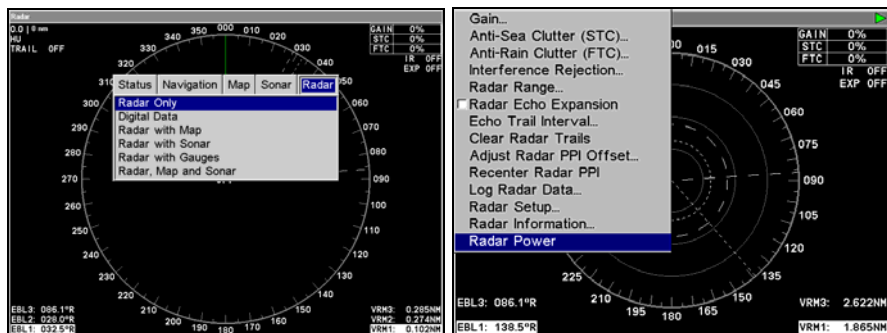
Radar
0.0 | 0 nm
HU
TRAIL OFF

GAIN 0%
STC 0%
FTC 0%
IR OFF
EXP OFF

350 000 010 020
340 030
330 040
320
310 050
300 060
290 070
280 080
270 090
260 100
250 110
240 120
230 130
220 140
210 150
200 190 180 170 160

Status | Navigation | Map | Sonar | Radar

Radar Only
Digital Data
Radar with Map
Radar with Sonar
Radar with Gauges
Radar, Map and Sonar

EBL3: 086.1°R
EBL2: 028.0°R
EBL1: 032.5°R

VRM3: 0.285NM
VRM2: 0.274NM
VRM1: 0.102NM

Gain...
Anti-Sea Clutter (STC)...
Anti-Rain Clutter (FTC)...
Interference Rejection...
Radar Range...
Radar Echo Expansion
Echo Trail Interval...
Clear Radar Trails
Adjust Radar PPI Offset...
Recenter Radar PPI
Log Radar Data...
Radar Setup...
Radar Information...
Radar Power

GAIN 0%
STC 0%
FTC 0%
IR OFF
EXP OFF

00 015
030
045
060
075
090
105
120
135
225
210 195 180 165 150

EBL3: 086.1°R
EBL1: 138.5°R

VRM3: 2.622NM
VRM1: 1.865NM